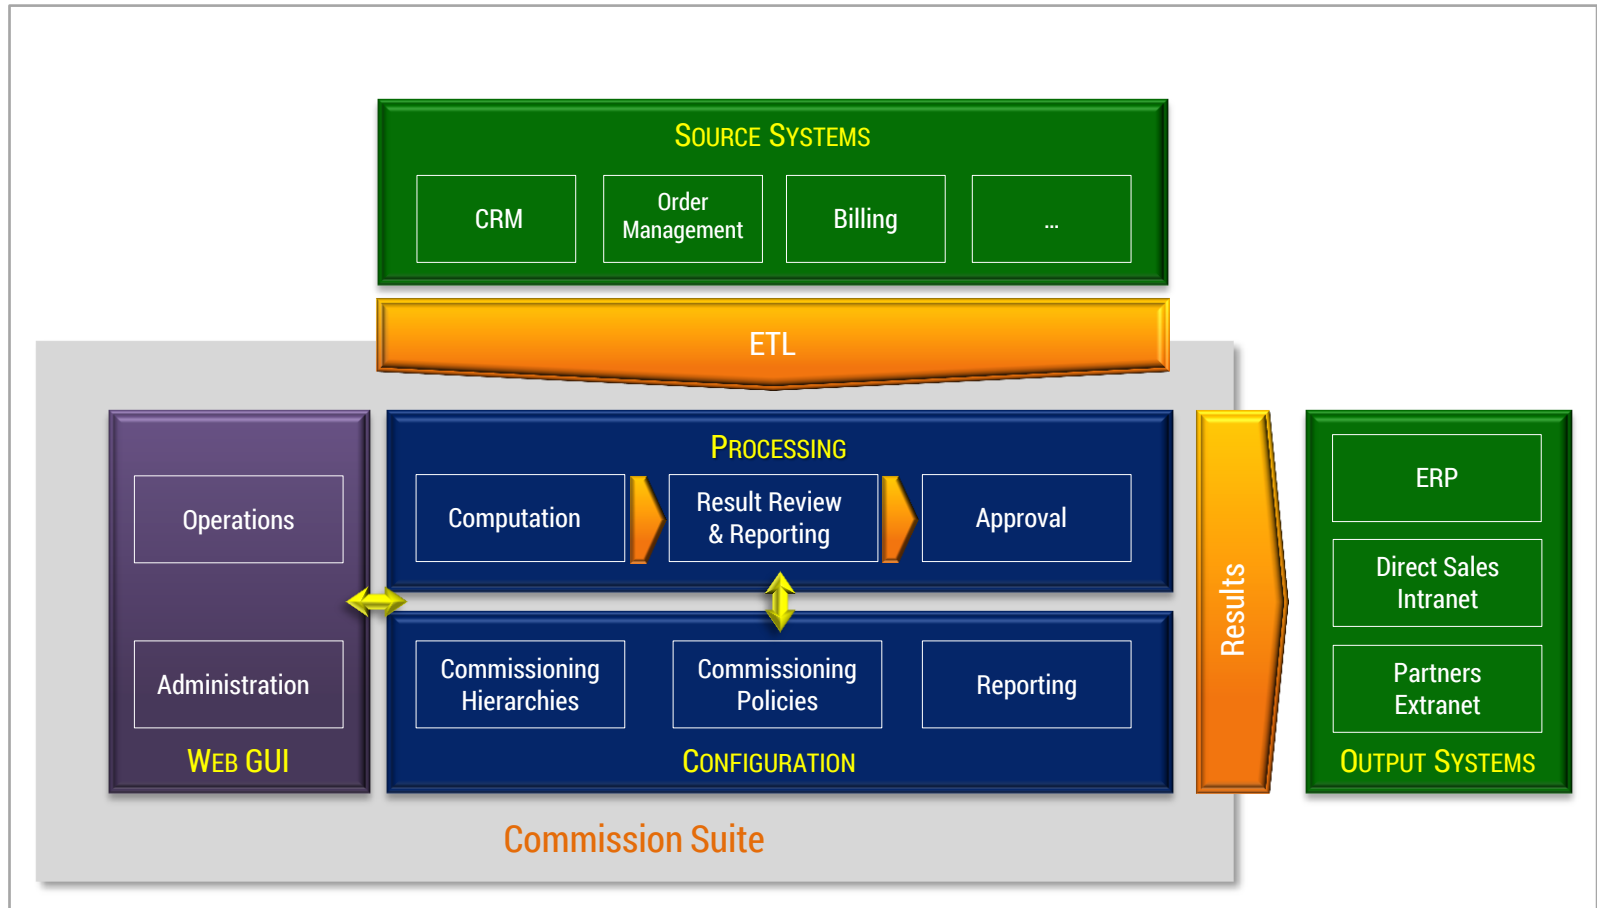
SOURCE SYSTEMS

CRM

Order Management

Billing

...

ETL

Operations

Administration

WEB GUI

PROCESSING

Computation

Result Review & Reporting

Approval

Commissioning Hierarchies

Commissioning Policies

Reporting

CONFIGURATION

Results

ERP

Direct Sales Intranet

Partners Extranet

OUTPUT SYSTEMS

Commission Suite